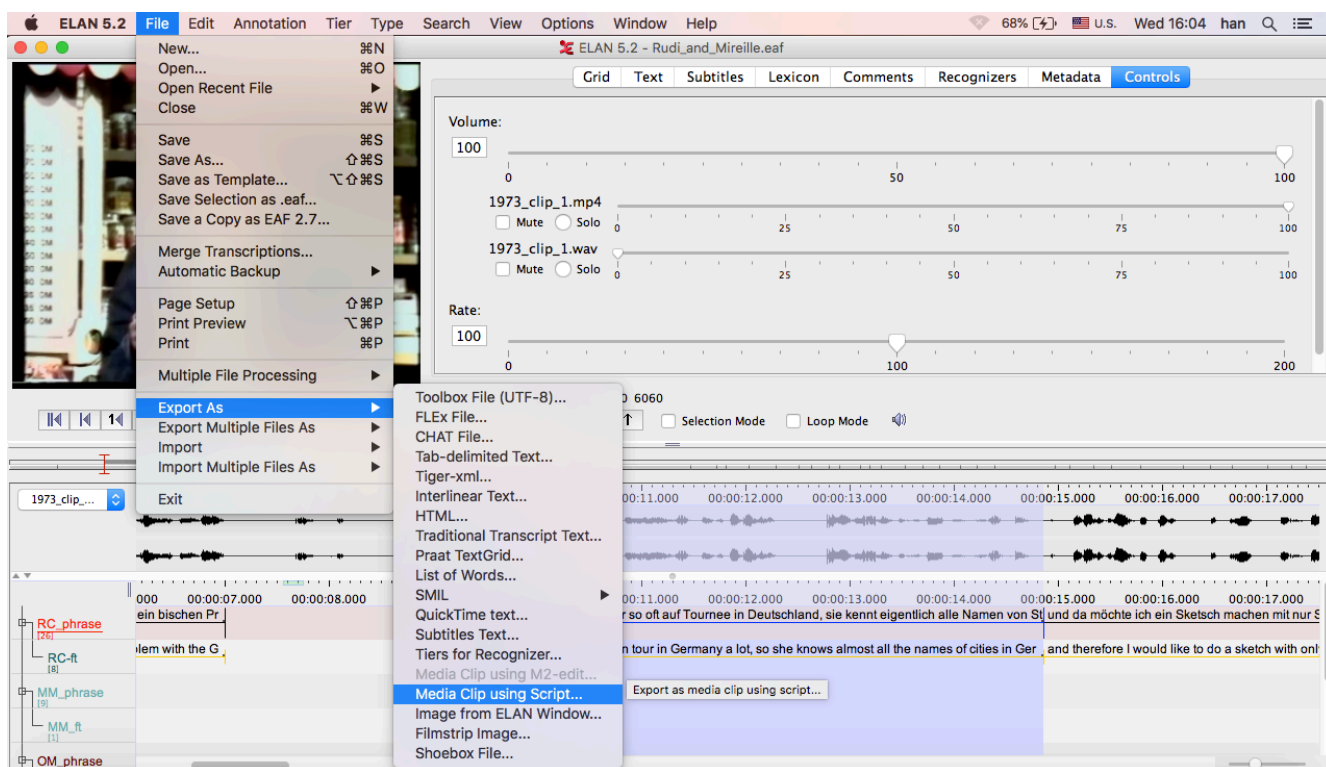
ELAN 5.2 File Edit Annotation Tier Type Search View Options Window Help 68% U.S. Wed 16:04 han

ELAN 5.2 - Rudi_and_Mireille.eaf

New... ⌘N
Open... ⌘O
Open Recent File
Close ⌘W

Save ⌘S
Save As... ⇧⌘S
Save as Template... ⌥⇧⌘S
Save Selection as .eaf...
Save a Copy as EAF 2.7...

Merge Transcriptions...
Automatic Backup

Page Setup ⇧⌘P
Print Preview ⌥⌘P
Print ⌘P

Multiple File Processing

Export As
Export Multiple Files As
Import
Import Multiple Files As

Exit

Toolbox File (UTF-8)...
FLEx File...
CHAT File...
Tab-delimited Text...
Tiger-xml...
Interlinear Text...
HTML...
Traditional Transcript Text...
Praat TextGrid...
List of Words...
SMIL
QuickTime text...
Subtitles Text...
Tiers for Recognizer...
Media Clip using M2-edit...
Media Clip using Script...
Image from ELAN Window...
Filmstrip Image...
Shoebox File...

Export as media clip using script...

Grid Text Subtitles Lexicon Comments Recognizers Metadata Controls

Volume:
100
0 50 100
1973_clip_1.mp4
Mute Solo 0 25 50 75 100
1973_clip_1.wav
Mute Solo 0 25 50 75 100

Rate:
100
0 100 200

6060
Selection Mode Loop Mode

1973_clip_...

00:00:11.000 00:00:12.000 00:00:13.000 00:00:14.000 00:00:15.000 00:00:16.000 00:00:17.000
000 00:00:07.000 00:00:08.000 00:00:11.000 00:00:12.000 00:00:13.000 00:00:14.000 00:00:15.000 00:00:16.000 00:00:17.000

RC_phrase [26]
ein bischen Pr
r so oft auf Tournee in Deutschland, sie kennt eigentlich alle Namen von St und da möchte ich ein Sketsch machen mit nur S
RC-ft [8]
lem with the G
n tour in Germany a lot, so she knows almost all the names of cities in Ger and therefore I would like to do a sketch with onl
MM_phrase [9]
MM_ft [1]
OM_phrase